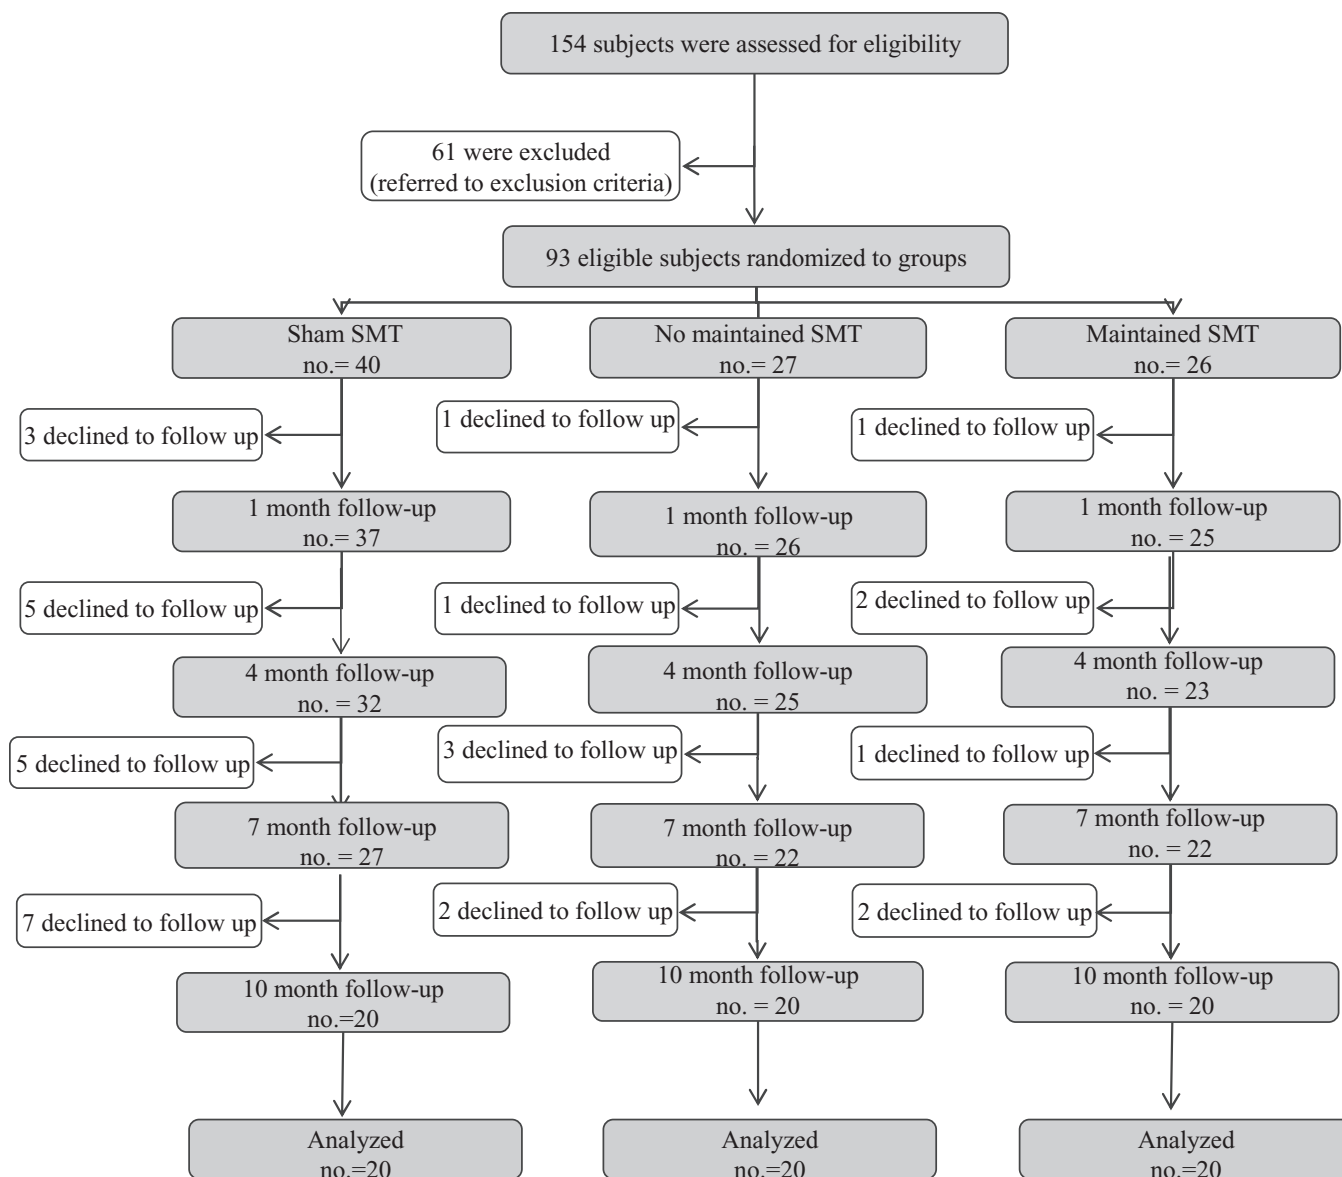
154 subjects were assessed for eligibility

61 were excluded
(referred to exclusion criteria)

93 eligible subjects randomized to groups

Sham SMT
no.= 40

3 declined to follow up

1 month follow-up
no.= 37

5 declined to follow up

4 month follow-up
no. = 32

5 declined to follow up

7 month follow-up
no. = 27

7 declined to follow up

10 month follow-up
no.=20

Analyzed
no.=20

No maintained SMT
no.= 27

1 declined to follow up

1 month follow-up
no. = 26

1 declined to follow up

4 month follow-up
no. = 25

3 declined to follow up

7 month follow-up
no. = 22

2 declined to follow up

10 month follow-up
no. = 20

Analyzed
no.=20

Maintained SMT
no.= 26

1 declined to follow up

1 month follow-up
no. = 25

2 declined to follow up

4 month follow-up
no. = 23

1 declined to follow up

7 month follow-up
no. = 22

2 declined to follow up

10 month follow-up
no. = 20

Analyzed
no.=20